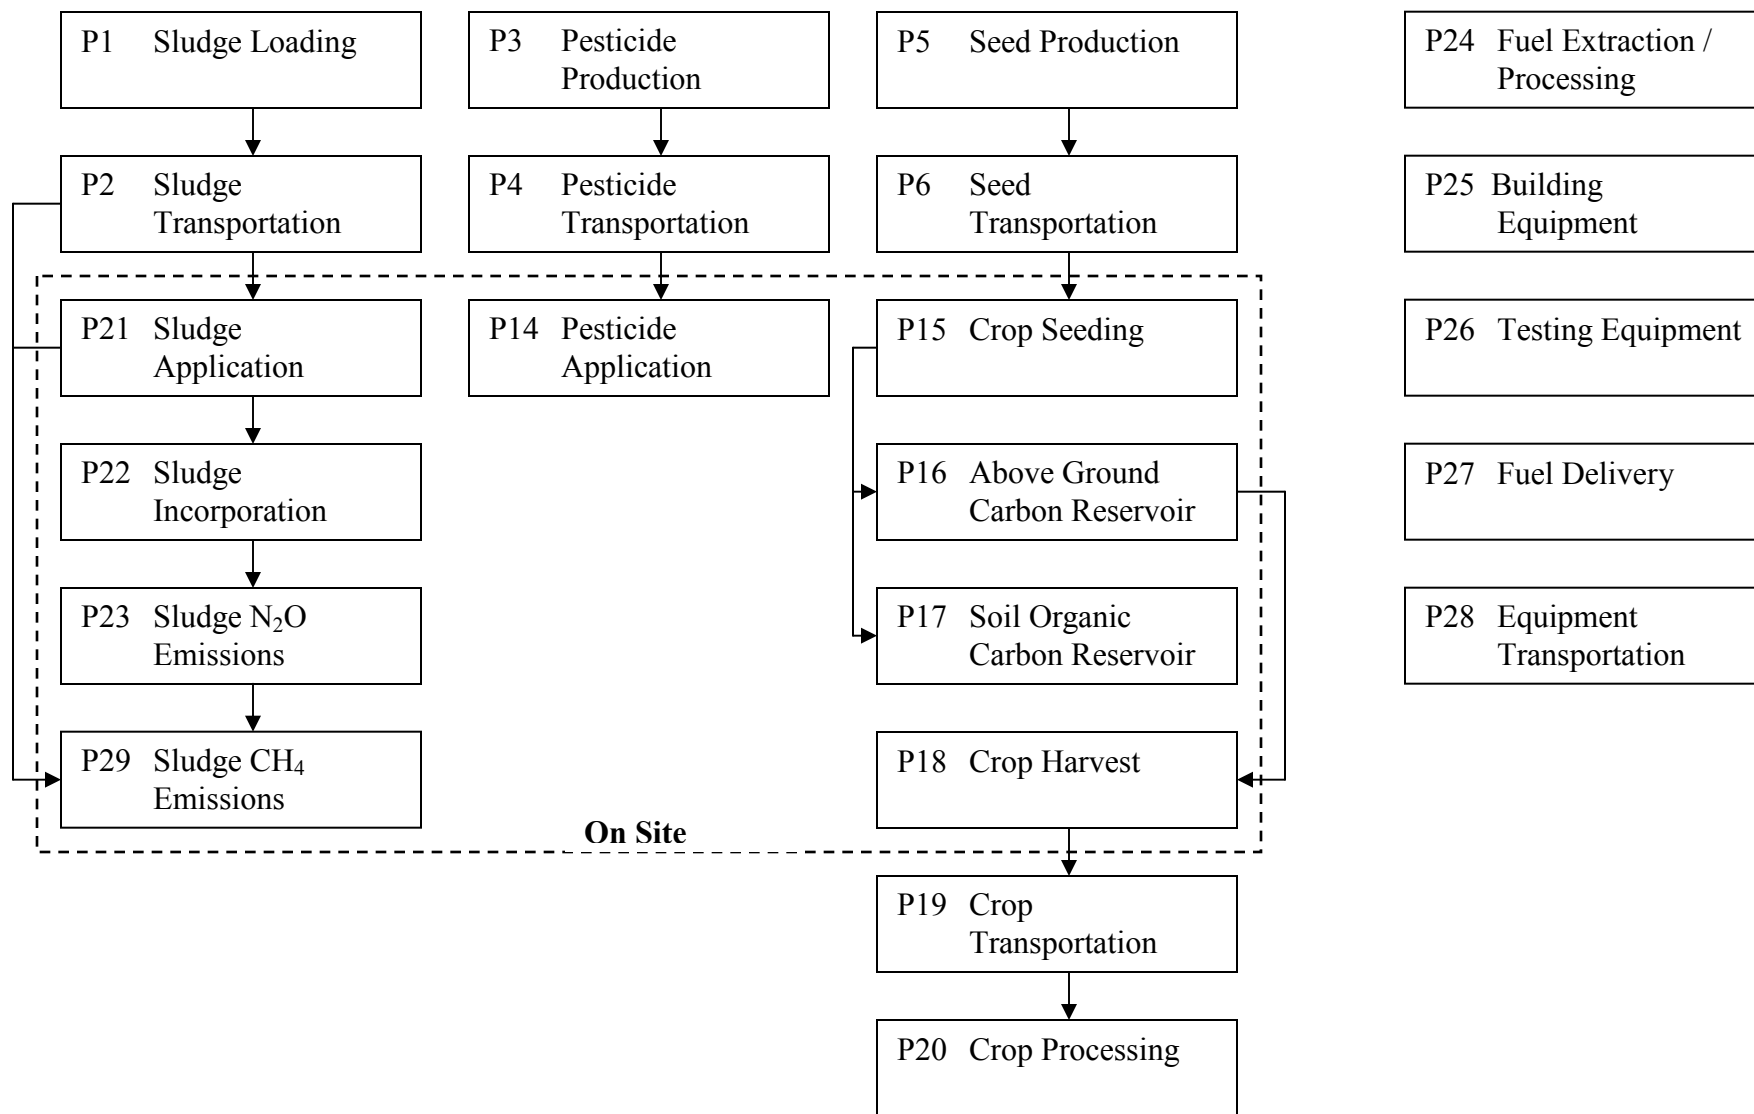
P1 Sludge Loading

P3 Pesticide Production

P5 Seed Production

P24 Fuel Extraction / Processing

P2 Sludge Transportation

P4 Pesticide Transportation

P6 Seed Transportation

P25 Building Equipment

P21 Sludge Application

P14 Pesticide Application

P15 Crop Seeding

P26 Testing Equipment

P22 Sludge Incorporation

P16 Above Ground Carbon Reservoir

P27 Fuel Delivery

P23 Sludge $N_2O$ Emissions

P17 Soil Organic Carbon Reservoir

P28 Equipment Transportation

P29 Sludge $CH_4$ Emissions

P18 Crop Harvest

On Site

P19 Crop Transportation

P20 Crop Processing